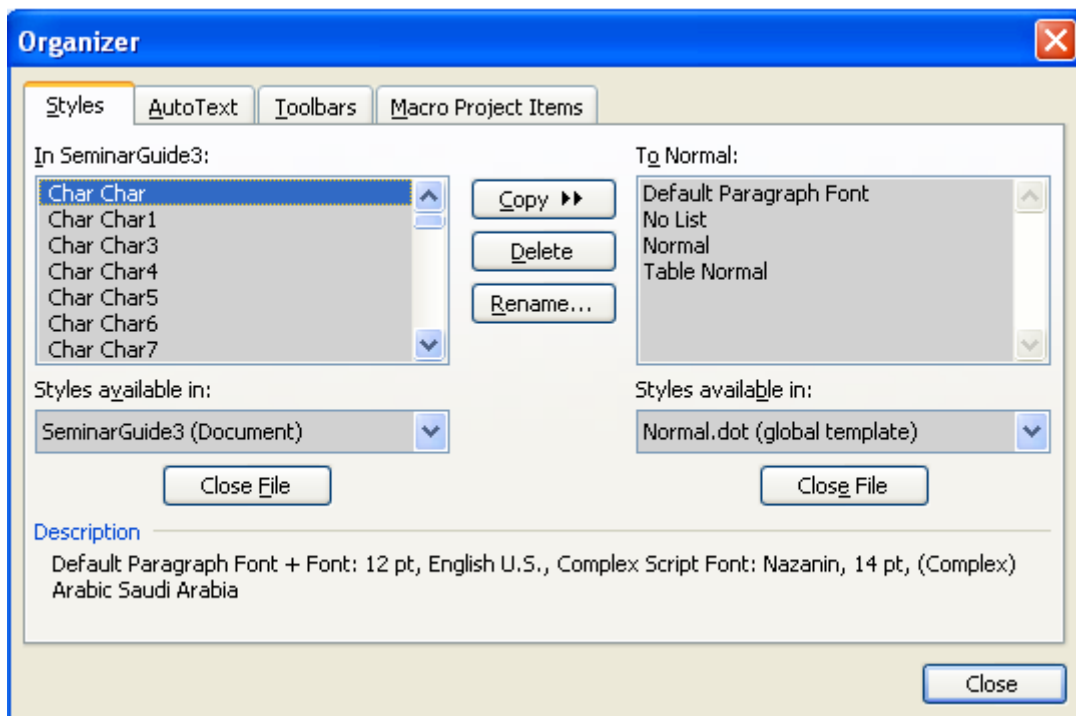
Organizer

Styles | AutoText | Toolbars | Macro Project Items

In SeminarGuide3:

Char Char
Char Char1
Char Char3
Char Char4
Char Char5
Char Char6
Char Char7

Copy ▸▸
Delete
Rename...

To Normal:

Default Paragraph Font
No List
Normal
Table Normal

Styles available in:
SeminarGuide3 (Document)

Styles available in:
Normal.dot (global template)

Close File

Close File

Description

Default Paragraph Font + Font: 12 pt, English U.S., Complex Script Font: Nazanin, 14 pt, (Complex) Arabic Saudi Arabia

Close